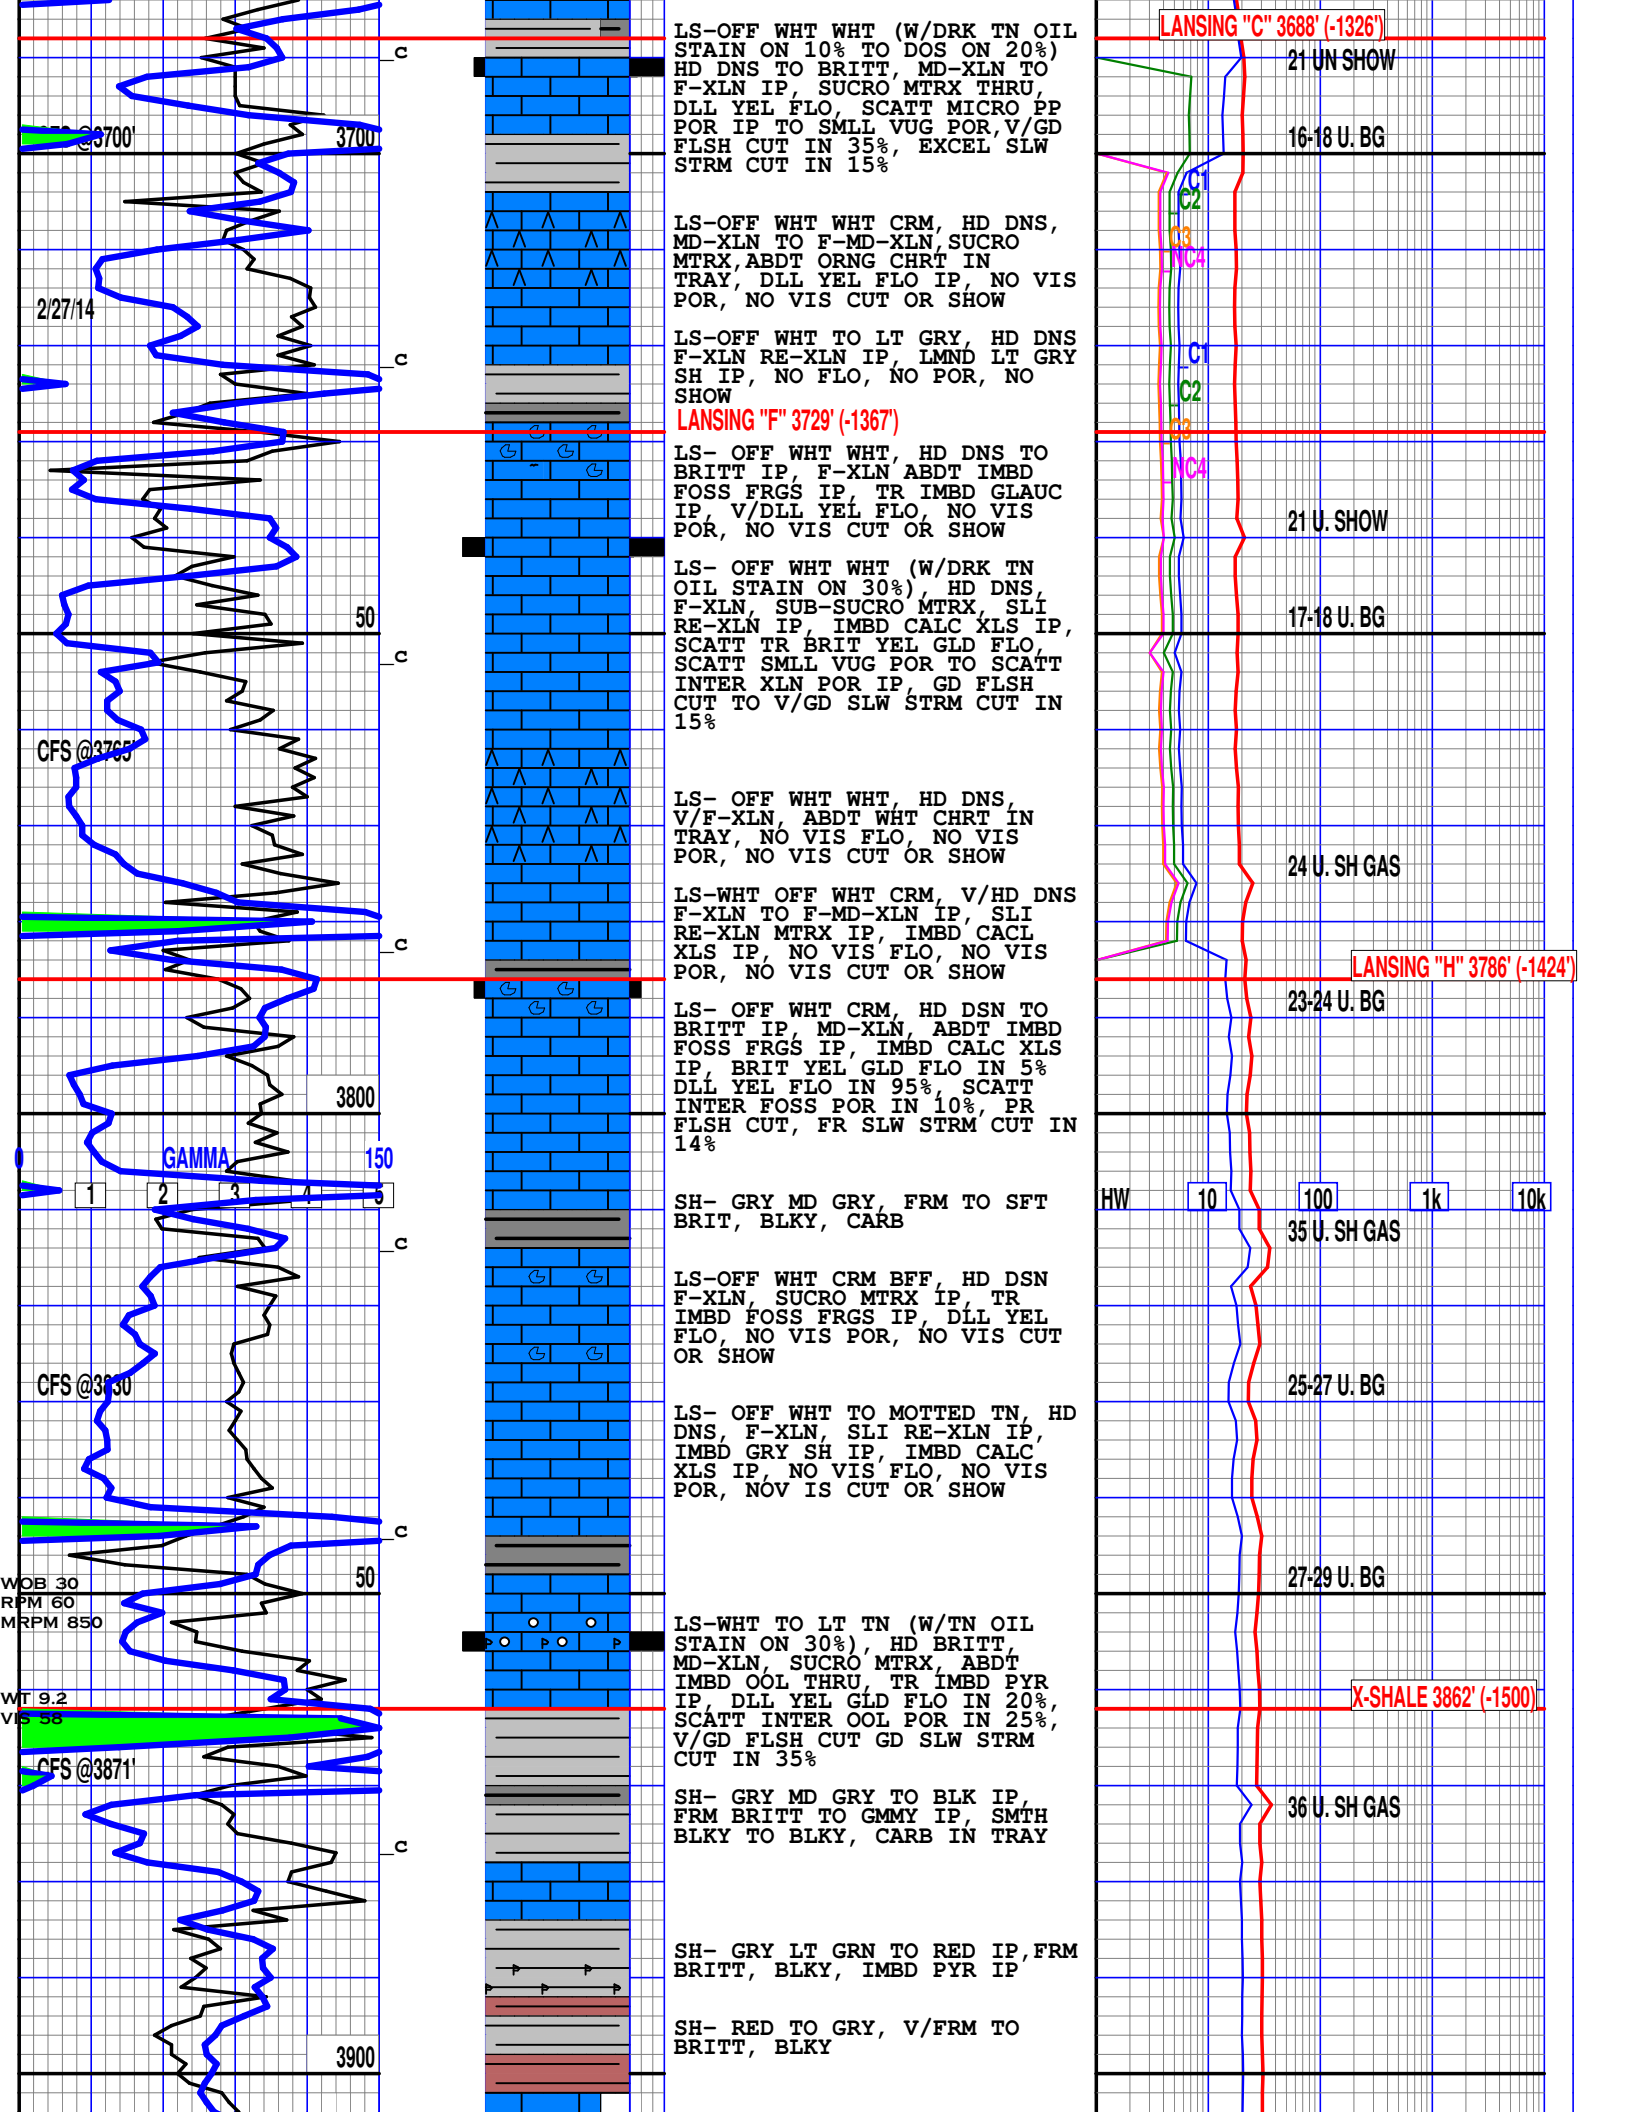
c
CFS @3700'
3700
2/27/14
c
c
50
c
CFS @3765'
c
3800
0
GAMMA
150
1
2
3
4
5
c
CFS @3830
c
WOB 30
RPM 60
MRPM 850
50
WT 9.2
VIS 58
CFS @3871'
c
3900

LS-OFF WHT WHT (W/DRK TN OIL STAIN ON 10% TO DOS ON 20%) HD DNS TO BRITT, MD-XLN TO F-XLN IP, SUCRO MTRX THRU, DLL YEL FLO, SCATT MICRO PP POR IP TO SMLL VUG POR,V/GD FLSH CUT IN 35%, EXCEL SLW STRM CUT IN 15%

LS-OFF WHT WHT CRM, HD DNS, MD-XLN TO F-MD-XLN,SUCRO MTRX,ABDT ORNG CHRT IN TRAY, DLL YEL FLO IP, NO VIS POR, NO VIS CUT OR SHOW

LS-OFF WHT TO LT GRY, HD DNS F-XLN RE-XLN IP, LMND LT GRY SH IP, NO FLO, NO POR, NO SHOW

LANSING "F" 3729' (-1367')

LS- OFF WHT WHT, HD DNS TO BRITT IP, F-XLN ABDT IMBD FOSS FRGS IP, TR IMBD GLAUC IP, V/DLL YEL FLO, NO VIS POR, NO VIS CUT OR SHOW

LS- OFF WHT WHT (W/DRK TN OIL STAIN ON 30%), HD DNS, F-XLN, SUB-SUCRO MTRX, SLI RE-XLN IP, IMBD CALC XLS IP, SCATT TR BRIT YEL GLD FLO, SCATT SMLL VUG POR TO SCATT INTER XLN POR IP, GD FLSH CUT TO V/GD SLW STRM CUT IN 15%

LS- OFF WHT WHT, HD DNS, V/F-XLN, ABDT WHT CHRT IN TRAY, NO VIS FLO, NO VIS POR, NO VIS CUT OR SHOW

LS-WHT OFF WHT CRM, V/HD DNS F-XLN TO F-MD-XLN IP, SLI RE-XLN MTRX IP, IMBD CACL XLS IP, NO VIS FLO, NO VIS POR, NO VIS CUT OR SHOW

LS- OFF WHT CRM, HD DSN TO BRITT IP, MD-XLN, ABDT IMBD FOSS FRGS IP, IMBD CALC XLS IP, BRIT YEL GLD FLO IN 5% DLL YEL FLO IN 95%, SCATT INTER FOSS POR IN 10%, PR FLSH CUT, FR SLW STRM CUT IN 14%

SH- GRY MD GRY, FRM TO SFT BRIT, BLKY, CARB

LS-OFF WHT CRM BFF, HD DSN F-XLN, SUCRO MTRX IP, TR IMBD FOSS FRGS IP, DLL YEL FLO, NO VIS POR, NO VIS CUT OR SHOW

LS- OFF WHT TO MOTTED TN, HD DNS, F-XLN, SLI RE-XLN IP, IMBD GRY SH IP, IMBD CALC XLS IP, NO VIS FLO, NO VIS POR, NOV IS CUT OR SHOW

LS-WHT TO LT TN (W/TN OIL STAIN ON 30%), HD BRITT, MD-XLN, SUCRO MTRX, ABDT IMBD OOL THRU, TR IMBD PYR IP, DLL YEL GLD FLO IN 20%, SCATT INTER OOL POR IN 25%, V/GD FLSH CUT GD SLW STRM CUT IN 35%

SH- GRY MD GRY TO BLK IP, FRM BRITT TO GMMY IP, SMTH BLKY TO BLKY, CARB IN TRAY

SH- GRY LT GRN TO RED IP,FRM BRITT, BLKY, IMBD PYR IP

SH- RED TO GRY, V/FRM TO BRITT, BLKY

LANSING "C" 3688' (-1326')
21 UN SHOW
16-18 U. BG
C1
C2
C3
NC4
C1
C2
C3
NC4
21 U. SHOW
17-18 U. BG
24 U. SH GAS
LANSING "H" 3786' (-1424')
23-24 U. BG
HW
10
100
1k
10k
35 U. SH GAS
25-27 U. BG
27-29 U. BG
X-SHALE 3862' (-1500)
36 U. SH GAS